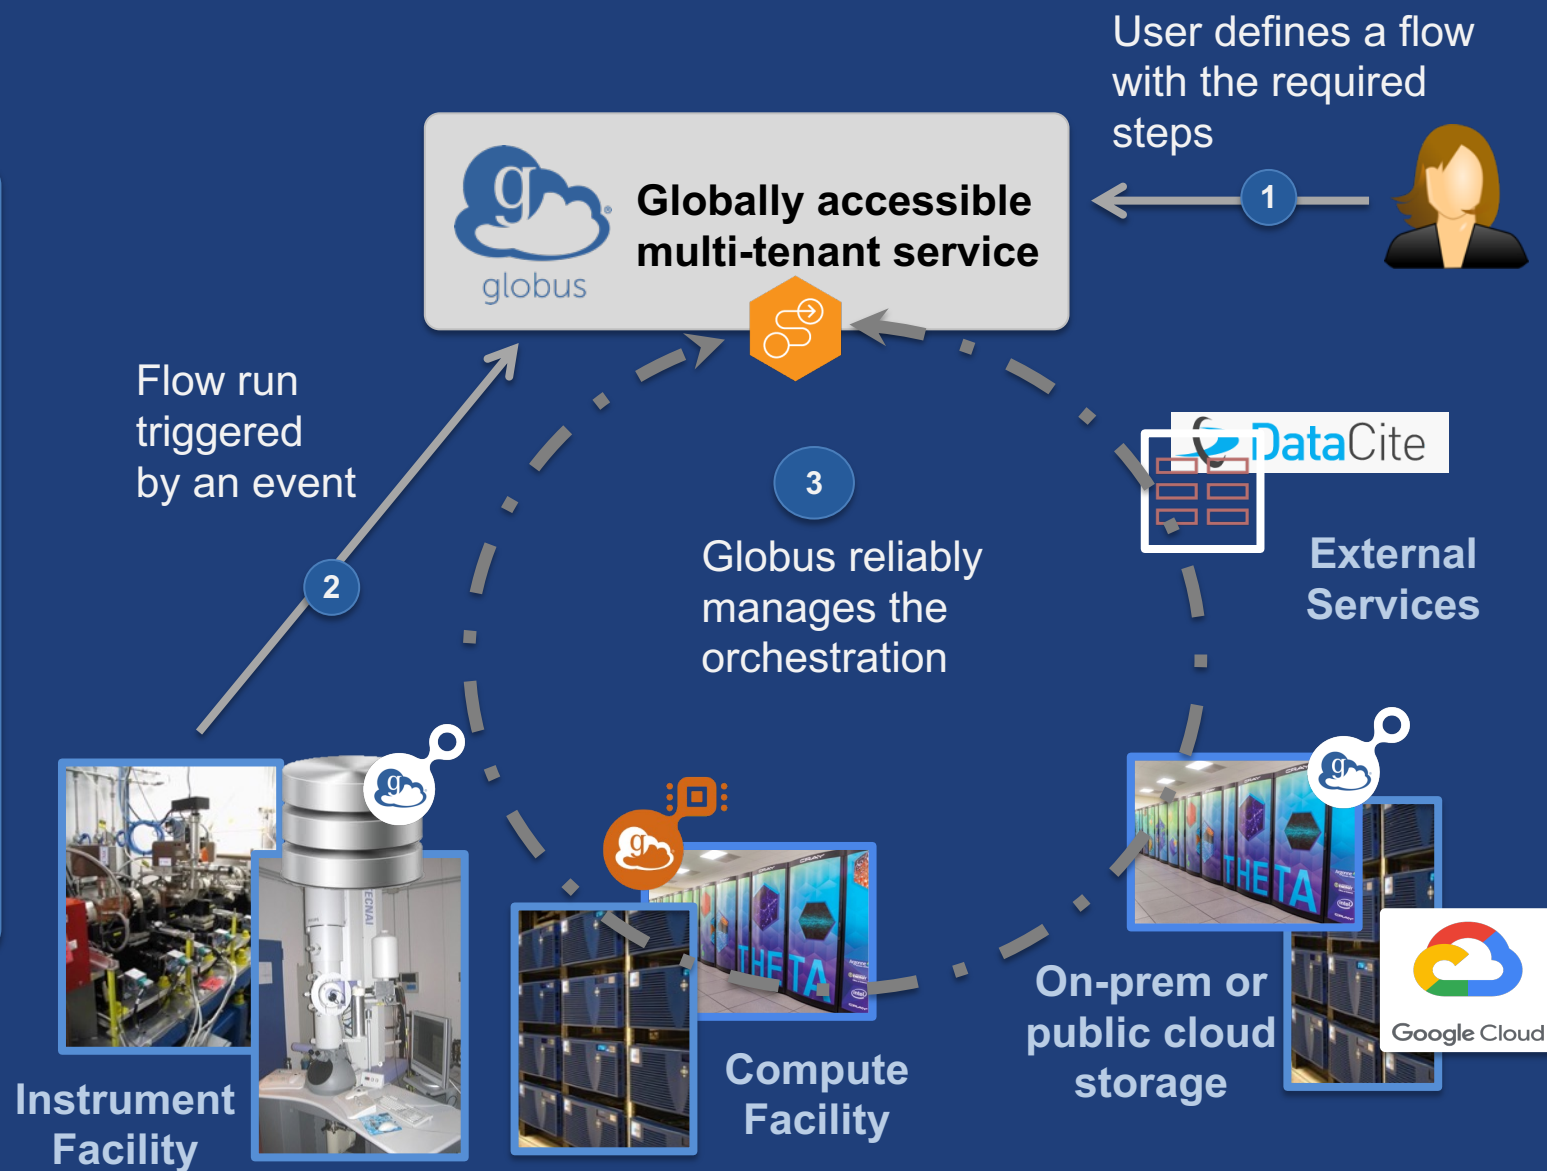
User defines a flow with the required steps

1

globus

Globally accessible multi-tenant service

Flow run triggered by an event

2

3

Globus reliably manages the orchestration

DataCite

External Services

Instrument Facility

Compute Facility

On-prem or public cloud storage

Google Cloud

THETA

THETA